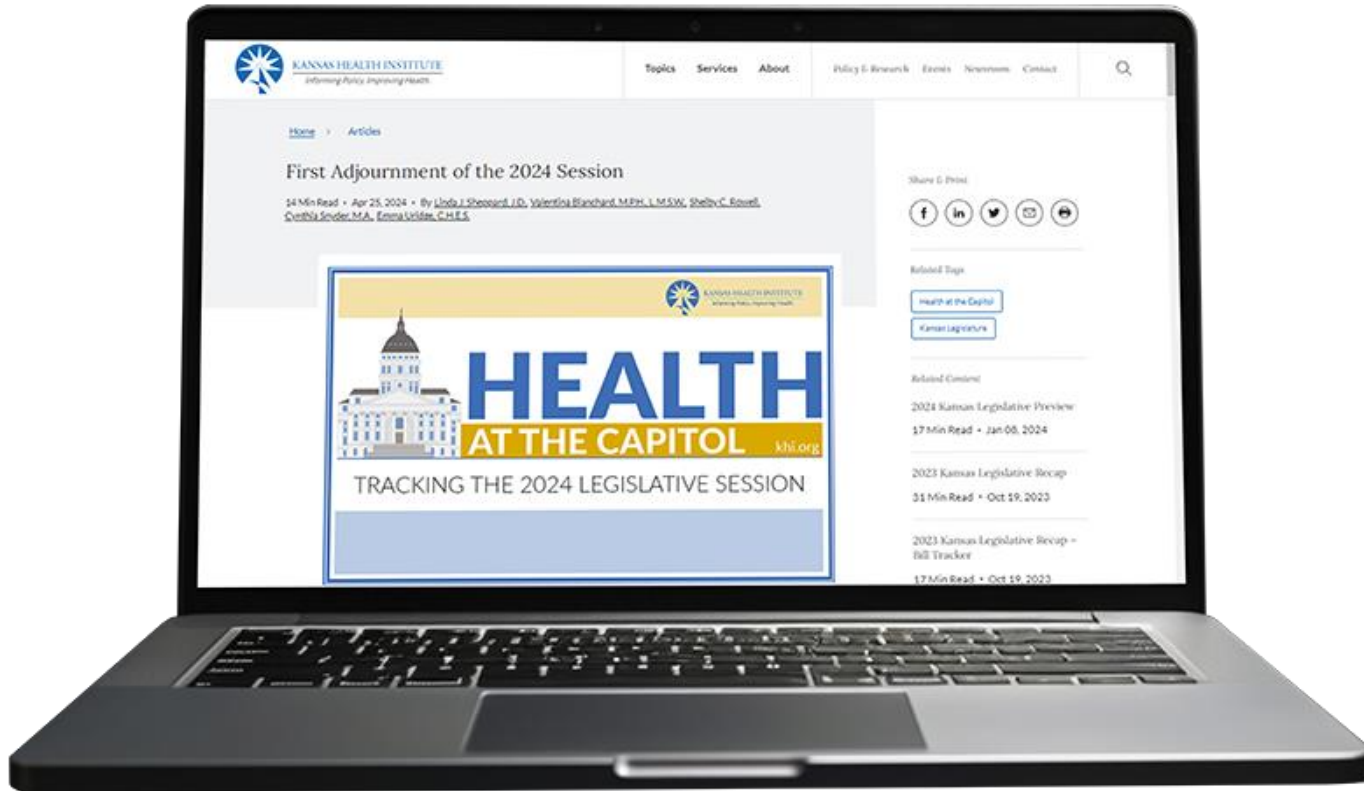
KANSAS HEALTH INSTITUTE
Informing Policy. Improving Health.

Topics Services About

Policy & Research Events Newsroom Contact

Home › Articles

First Adjournment of the 2024 Session

14 Min Read • Apr 25, 2024 • By Linda J. Sheppard, J.D., Valentina Blanchard, M.P.H., L.M.S.W., Shelby C. Rowell, Cynthia Snyder, M.A., Emma Uridge, C.H.E.S.

KANSAS HEALTH INSTITUTE
Informing Policy. Improving Health.

HEALTH
AT THE CAPITOL
khi.org
TRACKING THE 2024 LEGISLATIVE SESSION

Share & Print

Related Tags

Health at the Capitol

Kansas Legislature

Related Content

2024 Kansas Legislative Preview
17 Min Read • Jan 08, 2024

2023 Kansas Legislative Recap
31 Min Read • Oct 19, 2023

2023 Kansas Legislative Recap – Bill Tracker
17 Min Read • Oct 19, 2023